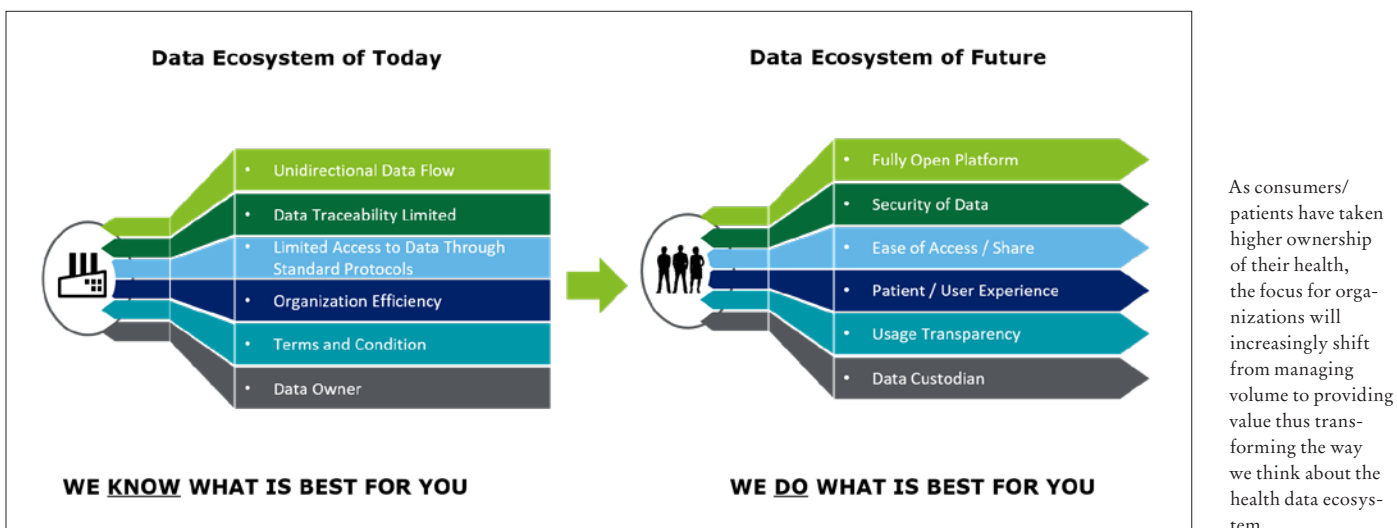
Data Ecosystem of Today

• Unidirectional Data Flow
• Data Traceability Limited
• Limited Access to Data Through Standard Protocols
• Organization Efficiency
• Terms and Condition
• Data Owner

WE KNOW WHAT IS BEST FOR YOU

Data Ecosystem of Future

• Fully Open Platform
• Security of Data
• Ease of Access / Share
• Patient / User Experience
• Usage Transparency
• Data Custodian

WE DO WHAT IS BEST FOR YOU

As consumers/ patients have taken higher ownership of their health, the focus for organizations will increasingly shift from managing volume to providing value thus transforming the way we think about the health data ecosystem.